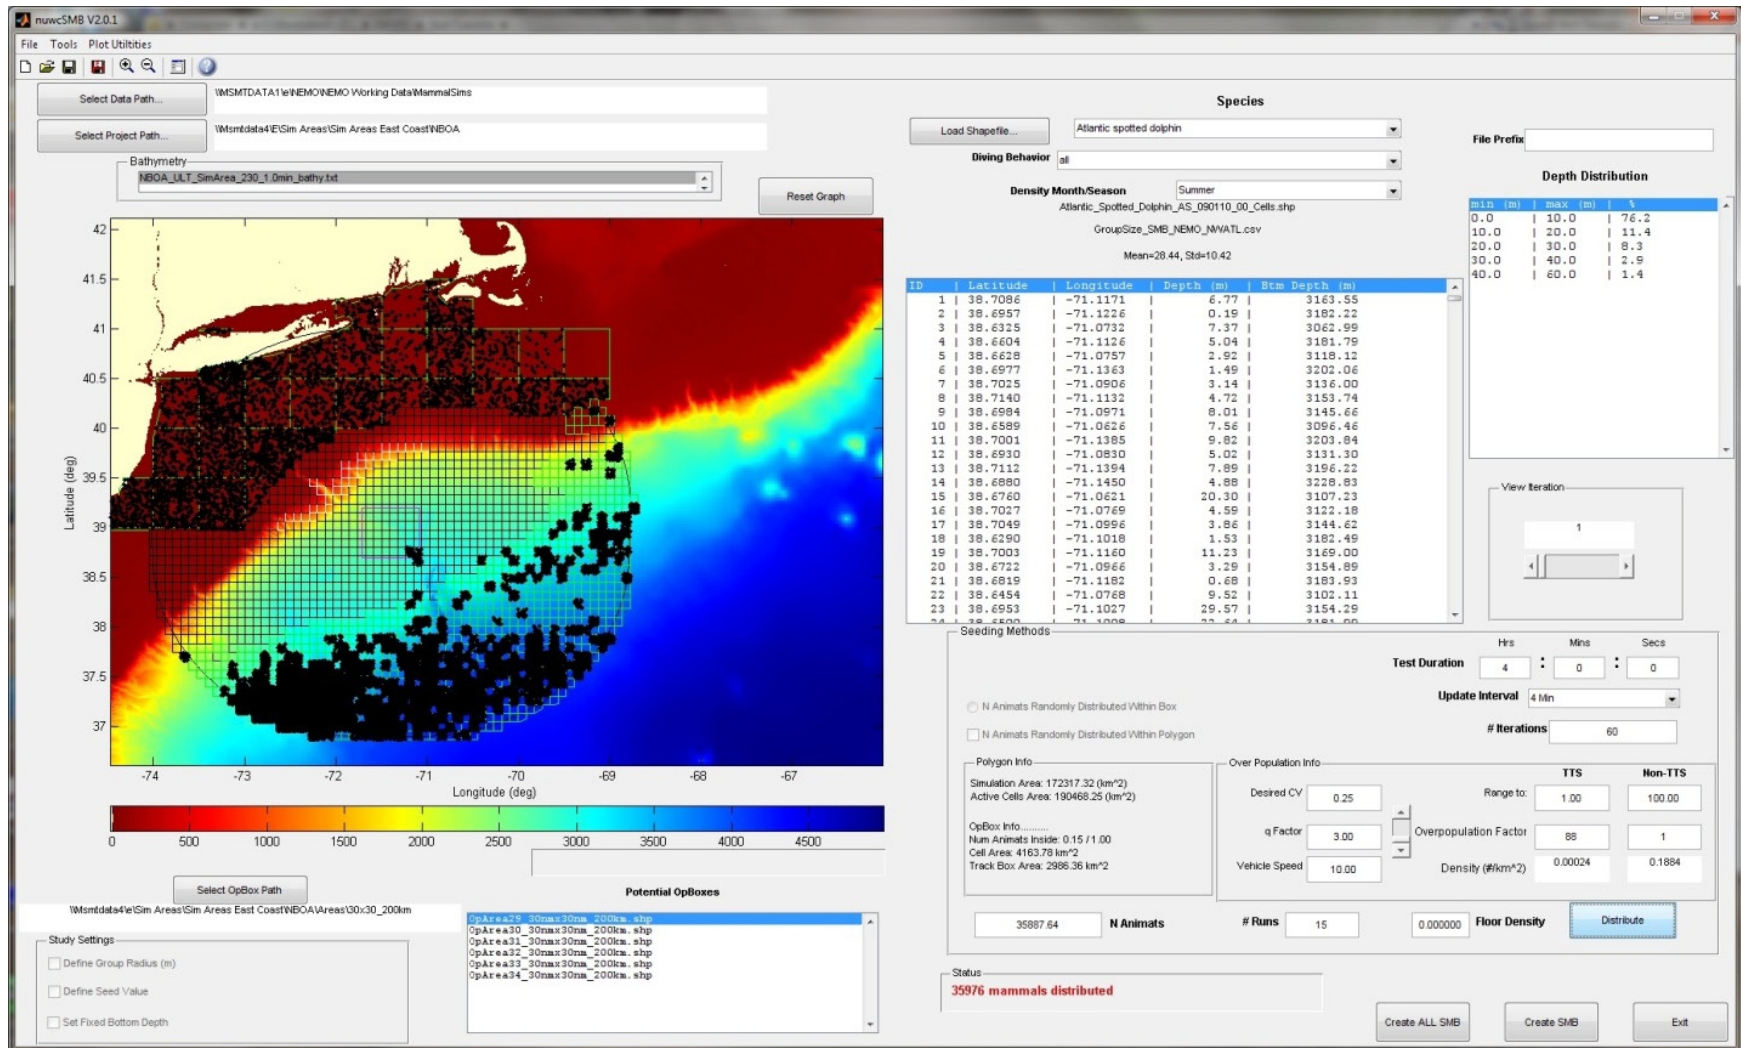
nuwcSMB V2.0.1

File Tools Plot Utilities

Select Data Path...
\\MSMTDATA1\e\NEMO\NEMO Working Data\MammalSims

Select Project Path...
\\Msmtdata4\E\Sim Areas\Sim Areas East Coast\NBOA

Bathymetry
NBOA_ULT_SimArea_230_1.0min_bathy.txt

Reset Graph

42
41.5
41
40.5
40
39.5
39
38.5
38
37.5
37
Latitude (deg)
-74 -73 -72 -71 -70 -69 -68 -67
Longitude (deg)

0 500 1000 1500 2000 2500 3000 3500 4000 4500

Species
Load Shapefile...
Atlantic spotted dolphin
Diving Behavior all
Density Month/Season Summer
Atlantic_Spotted_Dolphin_AS_090110_00_Cells.shp
GroupSize_SMB_NEMO_NWATL.csv
Mean=28.44, Std=10.42

File Prefix

Depth Distribution

| min (m) | max (m) | % |
|---|---|---|
| 0.0 | 10.0 | 76.2 |
| 10.0 | 20.0 | 11.4 |
| 20.0 | 30.0 | 8.3 |
| 30.0 | 40.0 | 2.9 |
| 40.0 | 60.0 | 1.4 |

| ID | Latitude | Longitude | Depth (m) | Btm Depth (m) |
|---|---|---|---|---|
| 1 | 38.7086 | -71.1171 | 6.77 | 3163.55 |
| 2 | 38.6957 | -71.1226 | 0.19 | 3182.22 |
| 3 | 38.6325 | -71.0732 | 7.37 | 3062.99 |
| 4 | 38.6604 | -71.1126 | 5.04 | 3181.79 |
| 5 | 38.6628 | -71.0757 | 2.92 | 3118.12 |
| 6 | 38.6977 | -71.1363 | 1.49 | 3202.06 |
| 7 | 38.7025 | -71.0906 | 3.14 | 3136.00 |
| 8 | 38.7140 | -71.1132 | 4.72 | 3153.74 |
| 9 | 38.6984 | -71.0971 | 8.01 | 3145.66 |
| 10 | 38.6589 | -71.0626 | 7.56 | 3096.46 |
| 11 | 38.7001 | -71.1385 | 9.82 | 3203.84 |
| 12 | 38.6930 | -71.0830 | 5.02 | 3131.30 |
| 13 | 38.7112 | -71.1394 | 7.89 | 3196.22 |
| 14 | 38.6880 | -71.1450 | 4.88 | 3228.83 |
| 15 | 38.6760 | -71.0621 | 20.30 | 3107.23 |
| 16 | 38.7027 | -71.0769 | 4.59 | 3122.18 |
| 17 | 38.7049 | -71.0996 | 3.86 | 3144.62 |
| 18 | 38.6290 | -71.1018 | 1.53 | 3182.49 |
| 19 | 38.7003 | -71.1160 | 11.23 | 3169.00 |
| 20 | 38.6722 | -71.0966 | 3.29 | 3154.89 |
| 21 | 38.6819 | -71.1182 | 0.68 | 3183.93 |
| 22 | 38.6454 | -71.0768 | 9.52 | 3102.11 |
| 23 | 38.6953 | -71.1027 | 29.57 | 3154.29 |

View Iteration
1

Seeding Methods
Hrs Mins Secs
Test Duration 4 : 0 : 0
Update Interval 4 Min
# Iterations 60
N Animats Randomly Distributed Within Box
N Animats Randomly Distributed Within Polygon

Polygon Info
Simulation Area: 172317.32 (km^2)
Active Cells Area: 190468.25 (km^2)
OpBox Info..........
Num Animats Inside: 0.15 / 1.00
Cell Area: 4163.78 km^2
Track Box Area: 2986.36 km^2

Over Population Info
Desired CV 0.25
q Factor 3.00
Vehicle Speed 10.00
TTS Non-TTS
Range to: 1.00 100.00
Overpopulation Factor 88 1
Density (#/km^2) 0.00024 0.1884

35887.64 N Animats # Runs 15 0.000000 Floor Density Distribute

Status
35976 mammals distributed

Select OpBox Path
\\Msmtdata4\e\Sim Areas\Sim Areas East Coast\NBOA\Areas\30x30_200km

Potential OpBoxes
OpArea29_30nmx30nm_200km.shp
OpArea30_30nmx30nm_200km.shp
OpArea31_30nmx30nm_200km.shp
OpArea32_30nmx30nm_200km.shp
OpArea33_30nmx30nm_200km.shp
OpArea34_30nmx30nm_200km.shp

Study Settings
Define Group Radius (m)
Define Seed Value
Set Fixed Bottom Depth

Create ALL SMB Create SMB Exit